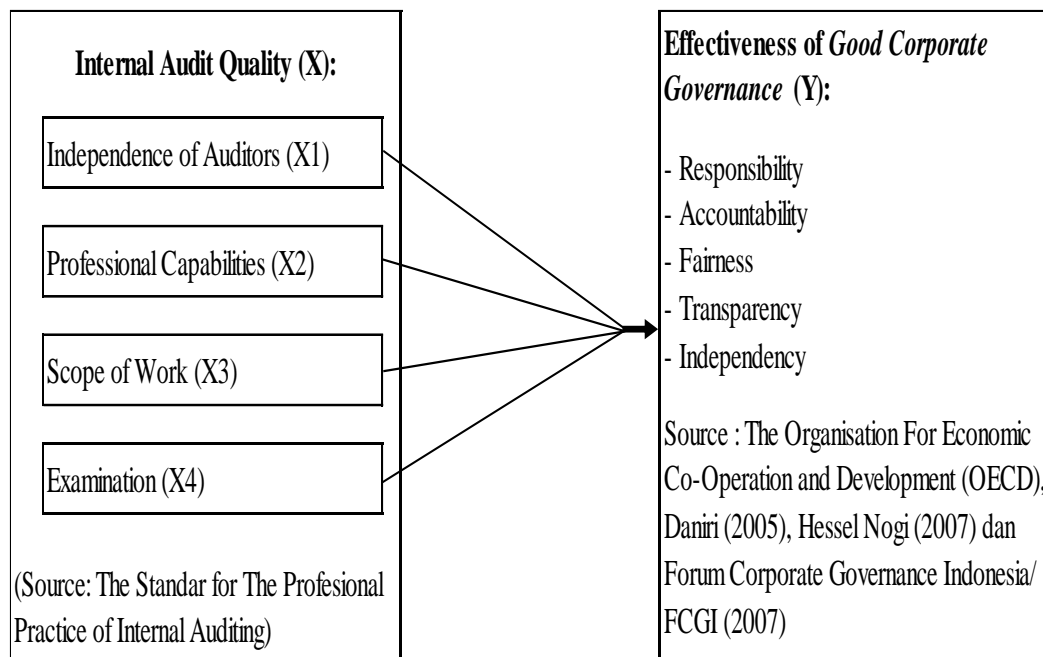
Internal Audit Quality (X):

Independence of Auditors (X1)

Professional Capabilities (X2)

Scope of Work (X3)

Examination (X4)

(Source: The Standar for The Profesional Practice of Internal Auditing)

Effectiveness of *Good Corporate Governance* (Y):

- Responsibility
- Accountability
- Fairness
- Transparency
- Independency

Source : The Organisation For Economic Co-Operation and Development (OECD), Daniri (2005), Hessel Nogi (2007) dan Forum Corporate Governance Indonesia/ FCGI (2007)